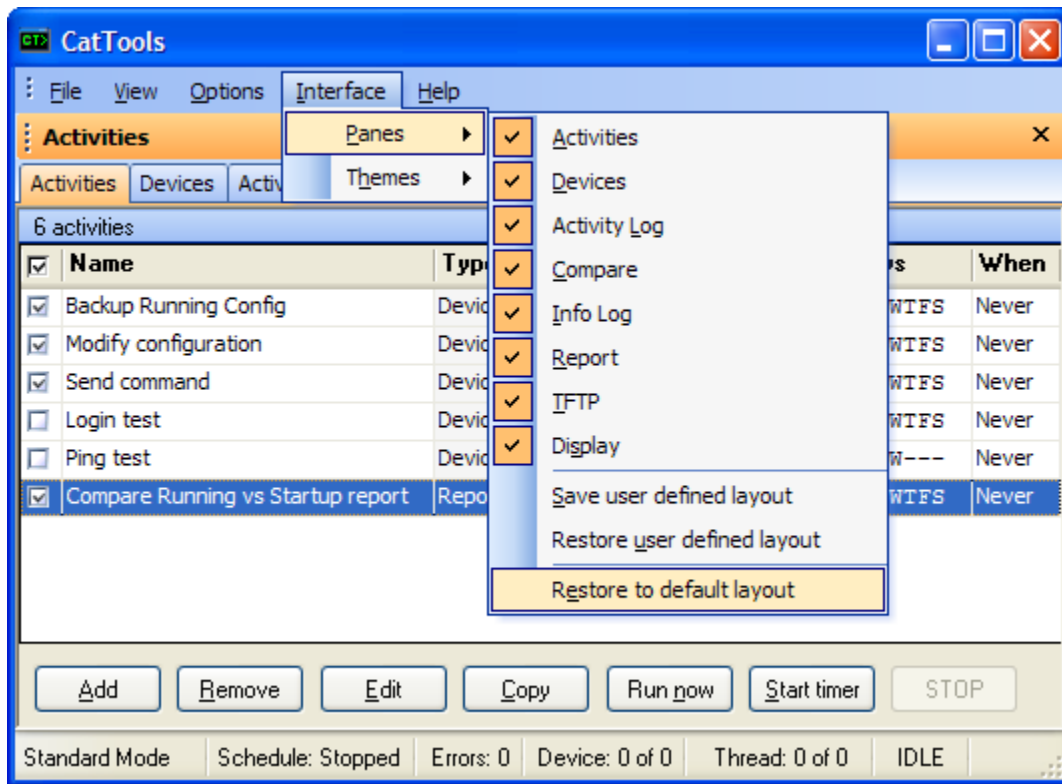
CT> CatTools

File View Options Interface Help

Activities ×

Activities Devices Activ

Panes
Themes

Activities
Devices
Activity Log
Compare
Info Log
Report
TFTP
Display
Save user defined layout
Restore user defined layout
Restore to default layout

6 activities

| ☑ | Name | Typ | s | When |
|---|---|---|---|---|
| ☑ | Backup Running Config | Devic | WTFS | Never |
| ☑ | Modify configuration | Devic | WTFS | Never |
| ☑ | Send command | Devic | WTFS | Never |
| ☐ | Login test | Devic | WTFS | Never |
| ☐ | Ping test | Devic | W--- | Never |
| ☑ | Compare Running vs Startup report | Repo | WTFS | Never |

Add Remove Edit Copy Run now Start timer STOP

Standard Mode | Schedule: Stopped | Errors: 0 | Device: 0 of 0 | Thread: 0 of 0 | IDLE